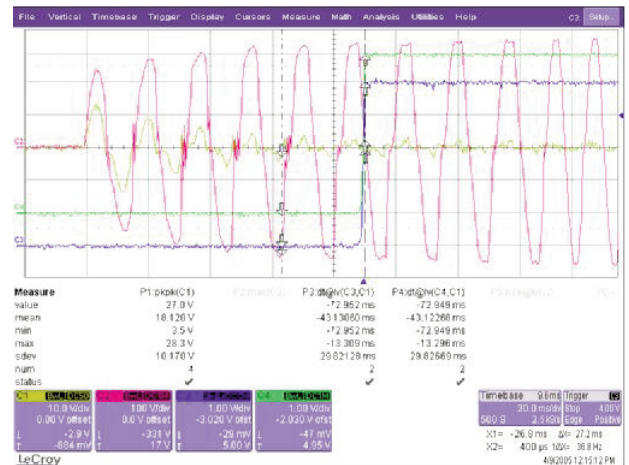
File Vertical Timebase Trigger Display Cursors Measure Math Analysis Utilities Help C3 Setup...

C1
C4
C3

| Measure | P1:pkpk(C1) | P2:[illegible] | P3:dt@lv(C3,C1) | P4:dt@lv(C4,C1) | P5:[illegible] | P6:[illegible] |
|---|---|---|---|---|---|---|
| value | 27.9 V | | -72.952 ms | -72.949 ms | | |
| mean | 18.126 V | | -43.13060 ms | -43.12268 ms | | |
| min | 3.5 V | | -72.952 ms | -72.949 ms | | |
| max | 28.3 V | | -13.309 ms | -13.296 ms | | |
| sdev | 10.170 V | | 29.82128 ms | 29.82669 ms | | |
| num | 4 | | 2 | 2 | | |
| status | ✔ | | ✔ | ✔ | | |

C1 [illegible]
10.0 V/div
0.00 V offset
↓ -2.9 V
↑ -684 mV

C2 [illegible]
100 V/div
0.0 V offset
-331 V
17 V

C3 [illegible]
1.00 V/div
-3.020 V offset
-29 mV
5.00 V

C4 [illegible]
1.00 V/div
-2.030 V offset
-47 mV
4.05 V

Timebase 9.6 ms Trigger C3
30.0 ms/div Stop 4.00 V
500 S 2.0 kS/s Edge Positive
X1= -26.8 ms ΔX= 27.2 ms
X2= 400 µs 1/ΔX= 36.8 Hz

LeCroy 4/8/2005 12:15:12 PM